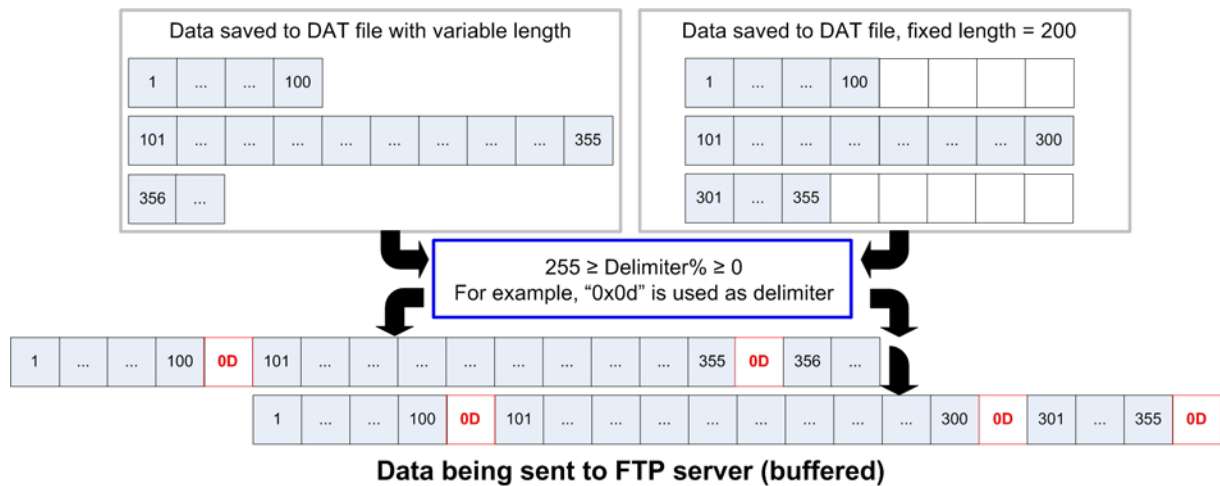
Data saved to DAT file with variable length

| 1 | ... | ... | 100 |
|---|---|---|---|

| 101 | ... | ... | ... | ... | ... | ... | ... | ... | 355 |
|---|---|---|---|---|---|---|---|---|---|

| 356 | ... |
|---|---|

Data saved to DAT file, fixed length = 200

| 1 | ... | ... | 100 | | | | |
|---|---|---|---|---|---|---|---|
| 101 | ... | ... | ... | ... | ... | ... | 300 |
| 301 | ... | 355 | | | | | |

255 ≥ Delimiter% ≥ 0
For example, “0x0d” is used as delimiter

| 1 | ... | ... | 100 | 0D | 101 | ... | ... | ... | ... | ... | ... | ... | ... | 355 | 0D | 356 | ... |
|---|---|---|---|---|---|---|---|---|---|---|---|---|---|---|---|---|---|

| 1 | ... | ... | 100 | 0D | 101 | ... | ... | ... | ... | ... | ... | ... | 300 | 0D | 301 | ... | 355 | 0D |
|---|---|---|---|---|---|---|---|---|---|---|---|---|---|---|---|---|---|---|

Data being sent to FTP server (buffered)